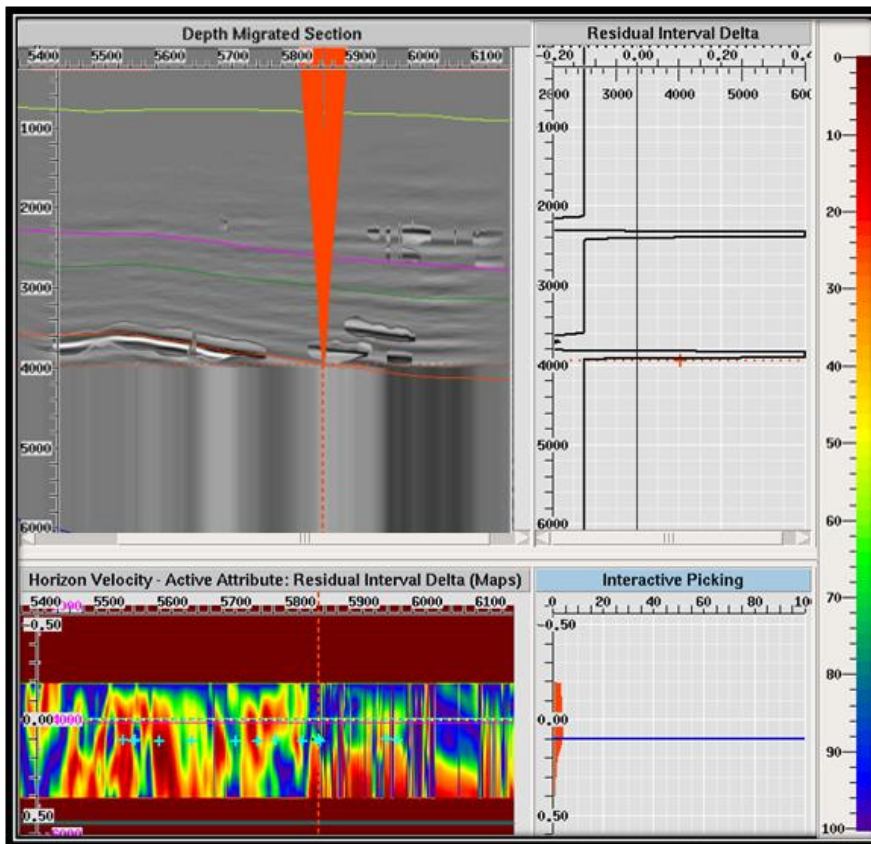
Depth Migrated Section

5400 5500 5600 5700 5800 5900 6000 6100

1000
2000
3000
4000
5000
6000

Residual Interval Delta

-0.20 0.00 0.20 0.4

2000 3000 4000 5000 600

1000
2000
3000
4000
5000
6000

0
10
20
30
40
50
60
70
80
90
100

Horizon Velocity - Active Attribute: Residual Interval Delta (Maps)

5400 5500 5600 5700 5800 5900 6000 6100

-0.50
0.00
0.50

Interactive Picking

0 20 40 60 80 10

-0.50
0.00
0.50